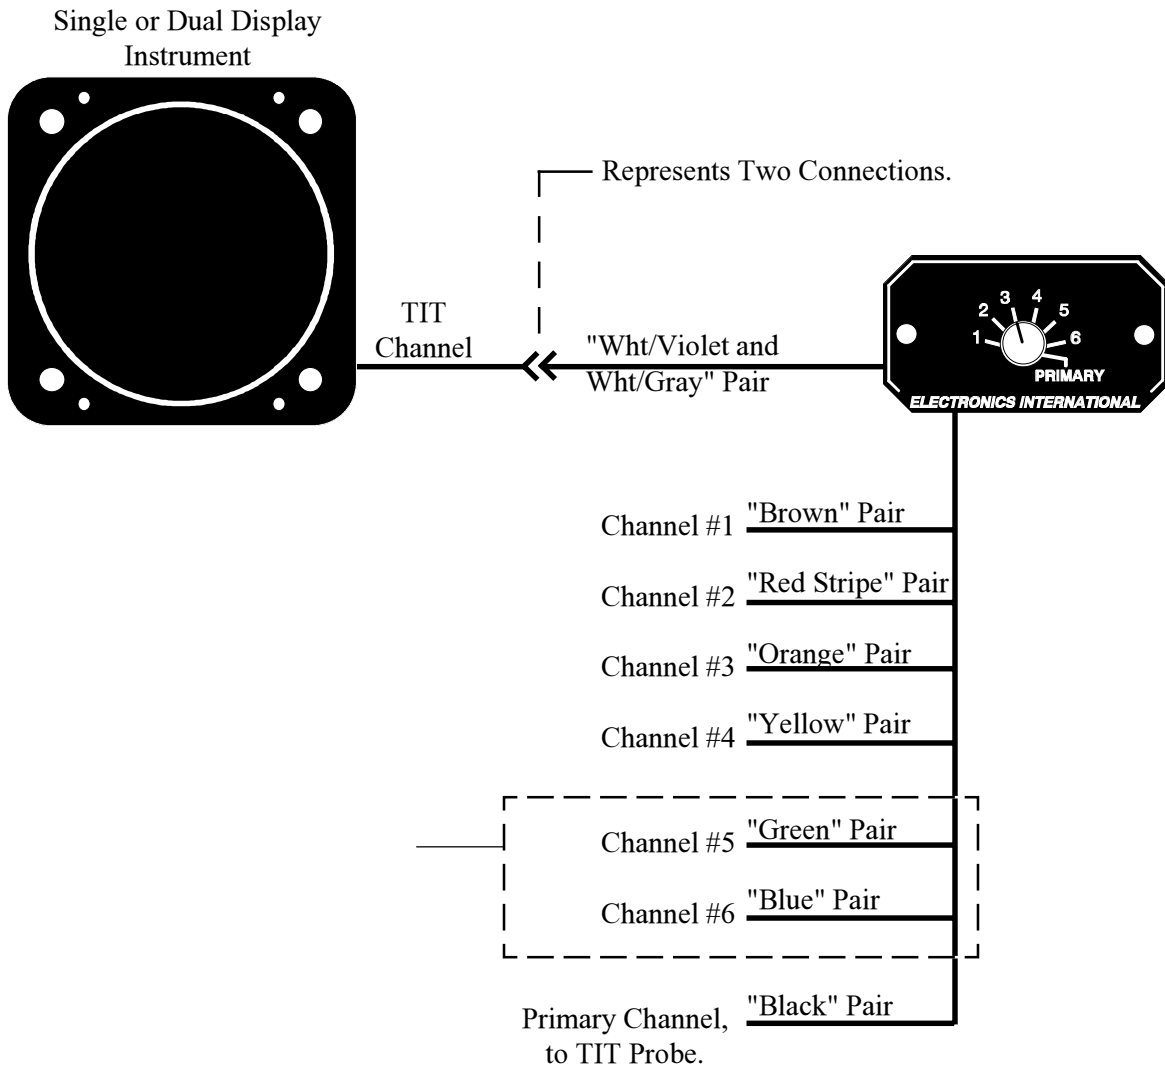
Single or Dual Display Instrument

Represents Two Connections.

TIT Channel

"Wht/Violet and Wht/Gray" Pair

1 2 3 4 5 6
PRIMARY
ELECTRONICS INTERNATIONAL

Channel #1 "Brown" Pair

Channel #2 "Red Stripe" Pair

Channel #3 "Orange" Pair

Channel #4 "Yellow" Pair

Channel #5 "Green" Pair

Channel #6 "Blue" Pair

Primary Channel, to TIT Probe. "Black" Pair